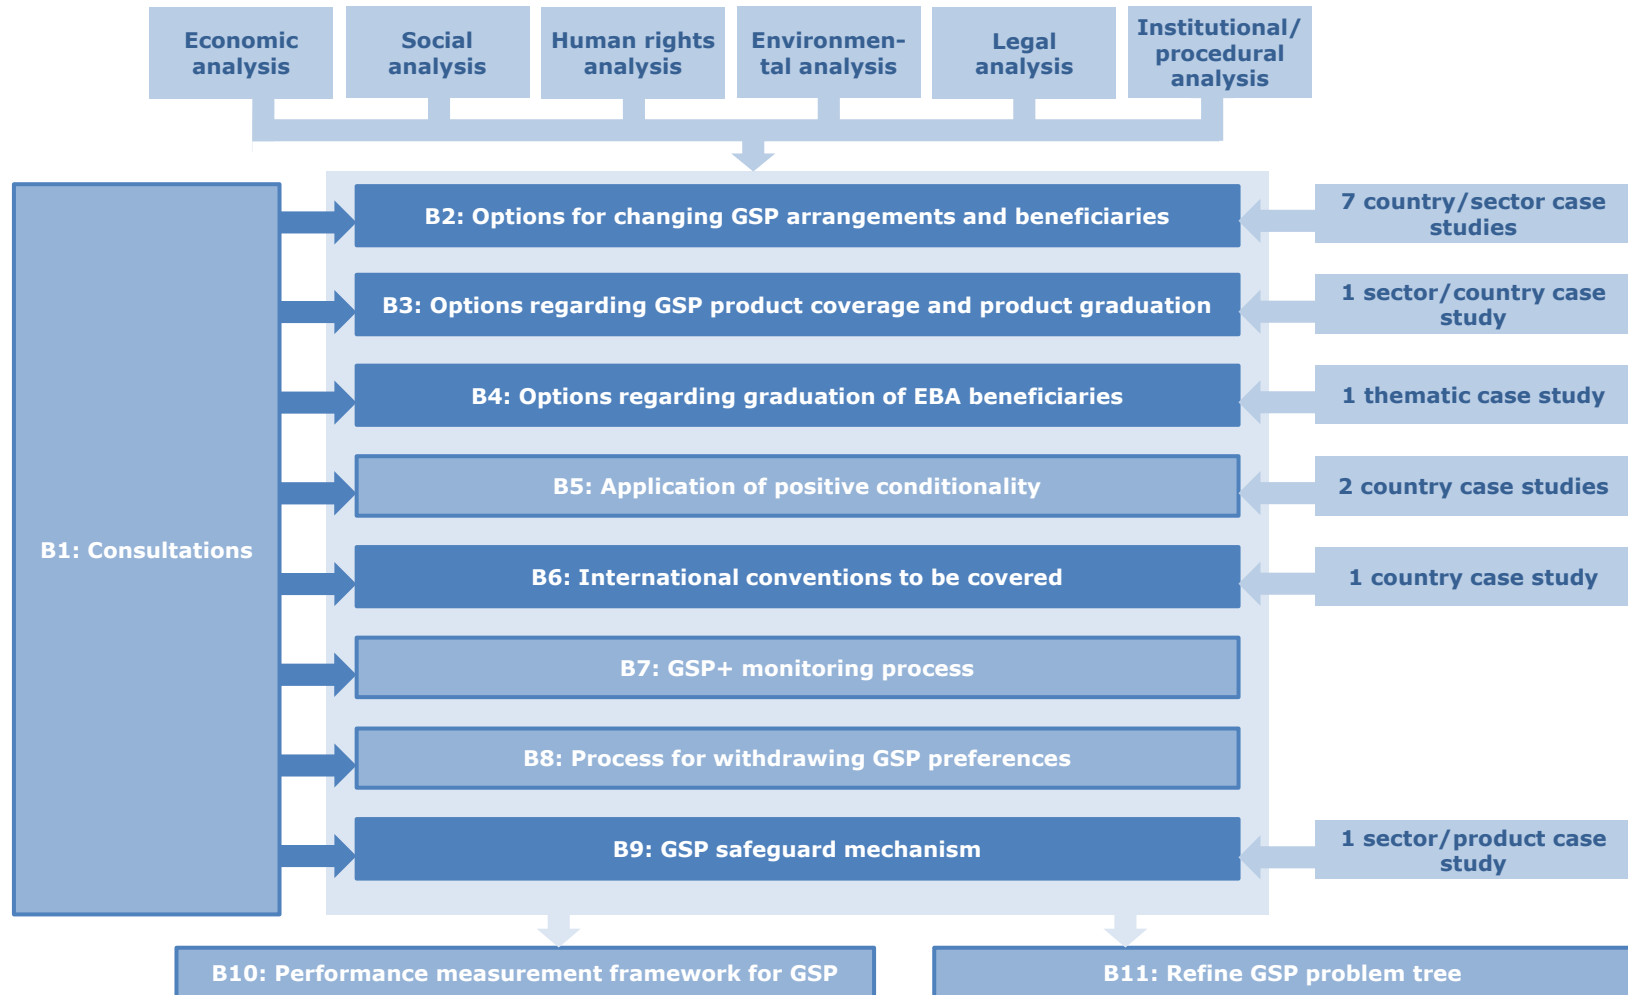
Economic analysis

Social analysis

Human rights analysis

Environmental analysis

Legal analysis

Institutional/ procedural analysis

B1: Consultations

B2: Options for changing GSP arrangements and beneficiaries

7 country/sector case studies

B3: Options regarding GSP product coverage and product graduation

1 sector/country case study

B4: Options regarding graduation of EBA beneficiaries

1 thematic case study

B5: Application of positive conditionality

2 country case studies

B6: International conventions to be covered

1 country case study

B7: GSP+ monitoring process

B8: Process for withdrawing GSP preferences

B9: GSP safeguard mechanism

1 sector/product case study

B10: Performance measurement framework for GSP

B11: Refine GSP problem tree